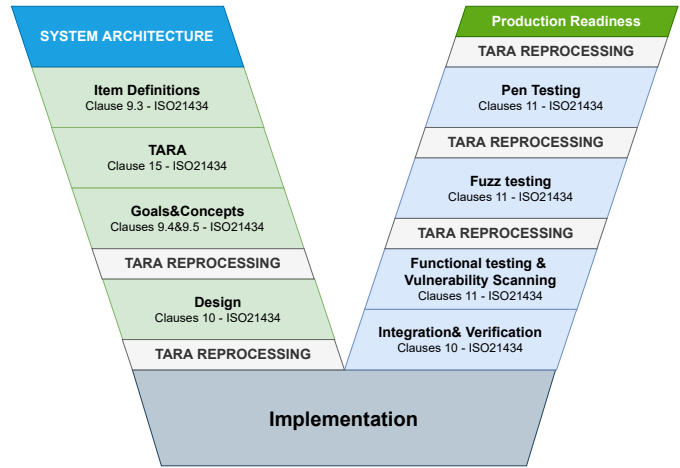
SYSTEM ARCHITECTURE

Item Definitions
Clause 9.3 - ISO21434

TARA
Clause 15 - ISO21434

Goals&Concepts
Clauses 9.4&9.5 - ISO21434

TARA REPROCESSING

Design
Clauses 10 - ISO21434

TARA REPROCESSING

Production Readiness

TARA REPROCESSING

Pen Testing
Clauses 11 - ISO21434

TARA REPROCESSING

Fuzz testing
Clauses 11 - ISO21434

TARA REPROCESSING

Functional testing & Vulnerability Scanning
Clauses 11 - ISO21434

Integration& Verification
Clauses 10 - ISO21434

Implementation